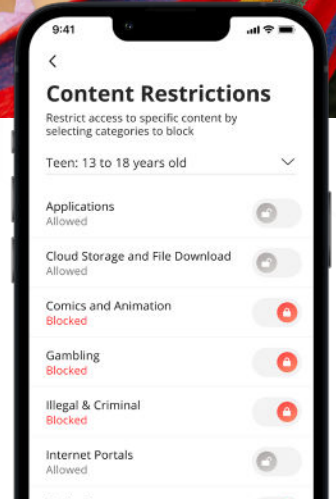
9:41

<

Content Restrictions

Restrict access to specific content by selecting categories to block

Teen: 13 to 18 years old

Applications
Allowed

Cloud Storage and File Download
Allowed

Comics and Animation
Blocked

Gambling
Blocked

Illegal & Criminal
Blocked

Internet Portals
Allowed